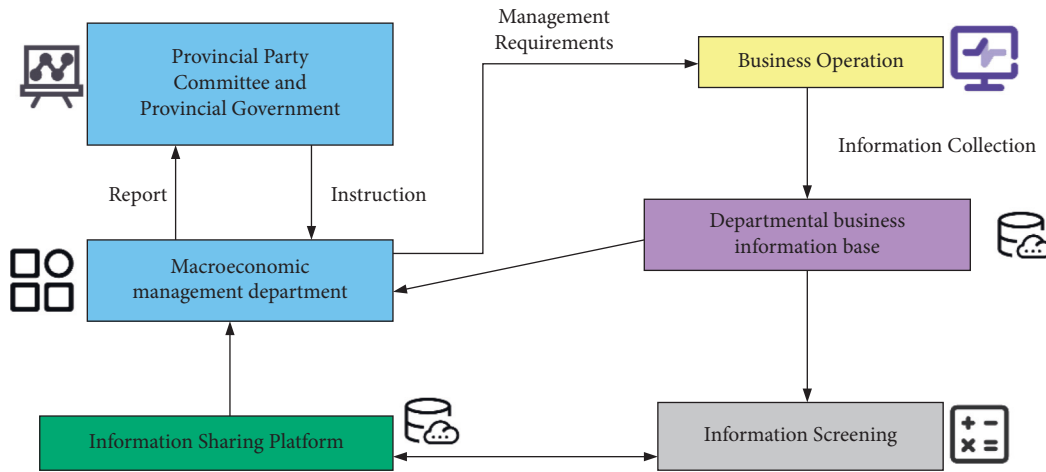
Provincial Party Committee and Provincial Government

Management Requirements

Business Operation

Information Collection

Report

Instruction

Departmental business information base

Macroeconomic management department

Information Sharing Platform

Information Screening